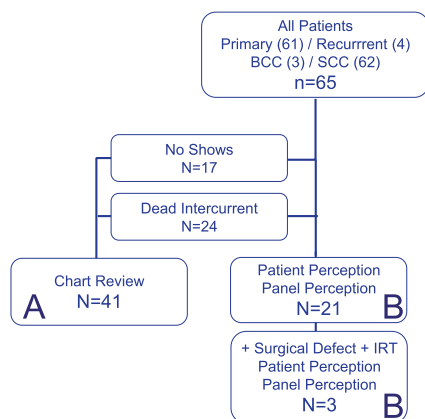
All Patients
Primary (61) / Recurrrent (4)
BCC (3) / SCC (62)
n=65

No Shows
N=17

Dead Intercurrent
N=24

Chart Review
N=41
A

Patient Perception
Panel Perception
N=21
B

+ Surgical Defect + IRT
Patient Perception
Panel Perception
N=3
B